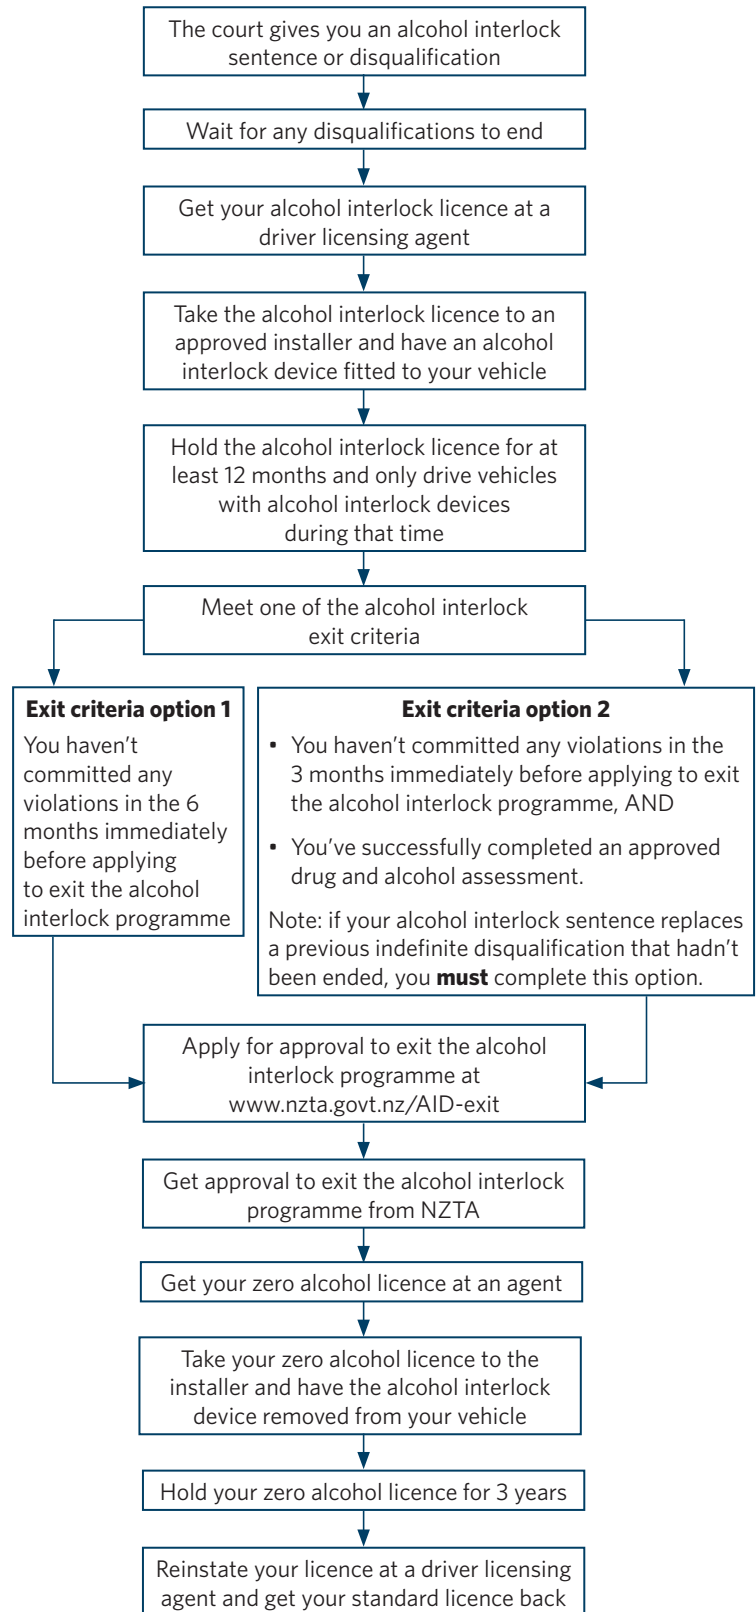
The court gives you an alcohol interlock sentence or disqualification

Wait for any disqualifications to end

Get your alcohol interlock licence at a driver licensing agent

Take the alcohol interlock licence to an approved installer and have an alcohol interlock device fitted to your vehicle

Hold the alcohol interlock licence for at least 12 months and only drive vehicles with alcohol interlock devices during that time

Meet one of the alcohol interlock exit criteria

**Exit criteria option 1**

You haven't committed any violations in the 6 months immediately before applying to exit the alcohol interlock programme

**Exit criteria option 2**

• You haven't committed any violations in the 3 months immediately before applying to exit the alcohol interlock programme, AND

• You've successfully completed an approved drug and alcohol assessment.

Note: if your alcohol interlock sentence replaces a previous indefinite disqualification that hadn't been ended, you **must** complete this option.

Apply for approval to exit the alcohol interlock programme at www.nzta.govt.nz/AID-exit

Get approval to exit the alcohol interlock programme from NZTA

Get your zero alcohol licence at an agent

Take your zero alcohol licence to the installer and have the alcohol interlock device removed from your vehicle

Hold your zero alcohol licence for 3 years

Reinstate your licence at a driver licensing agent and get your standard licence back